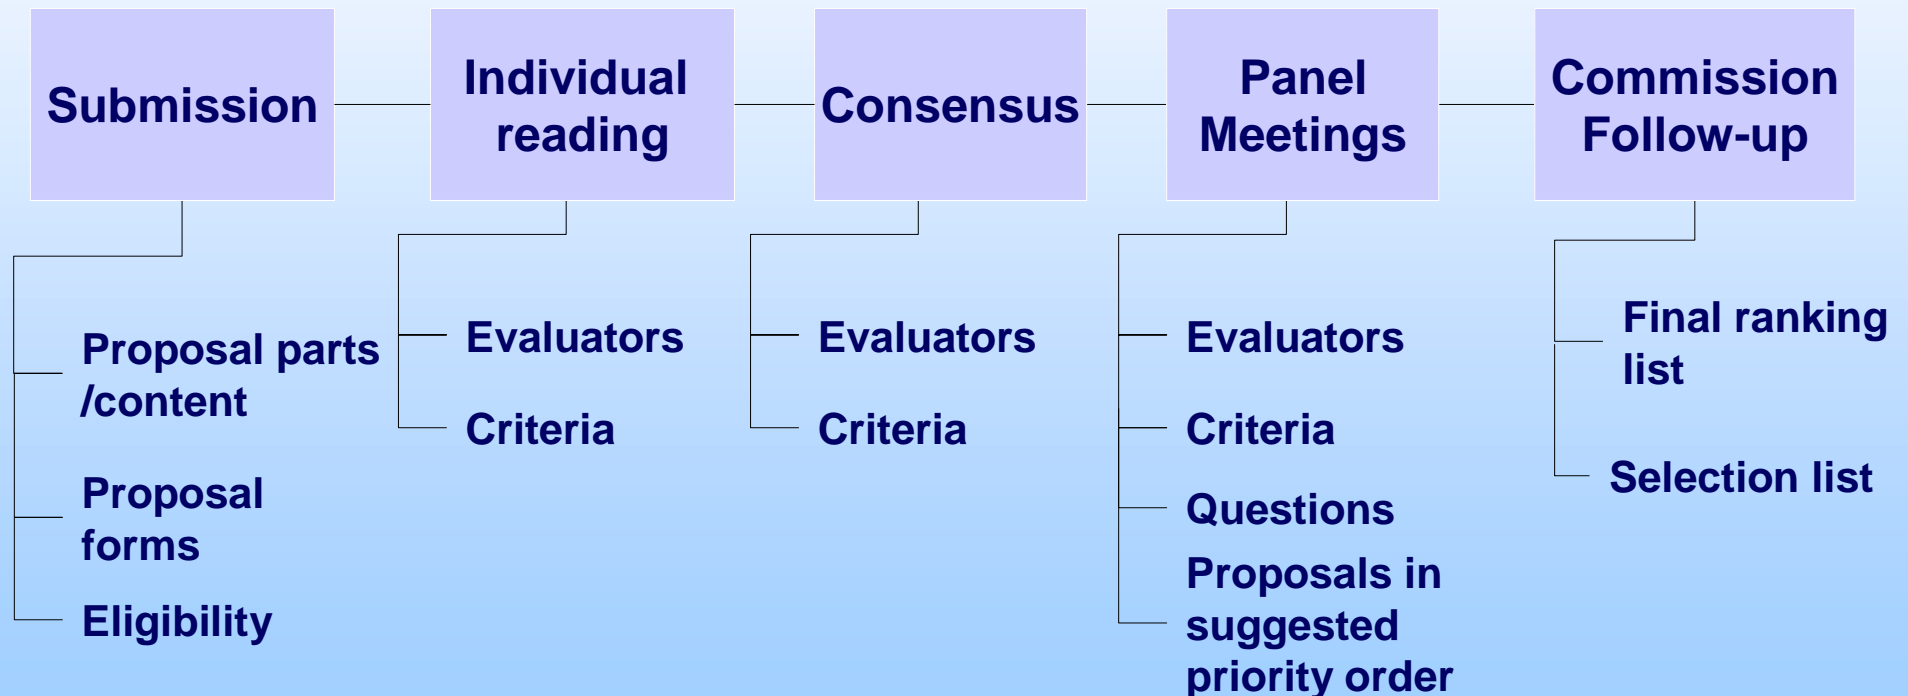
Submission

Proposal parts /content

Proposal forms

Eligibility

Individual reading

Evaluators

Criteria

Consensus

Evaluators

Criteria

Panel Meetings

Evaluators

Criteria

Questions

Proposals in suggested priority order

Commission Follow-up

Final ranking list

Selection list